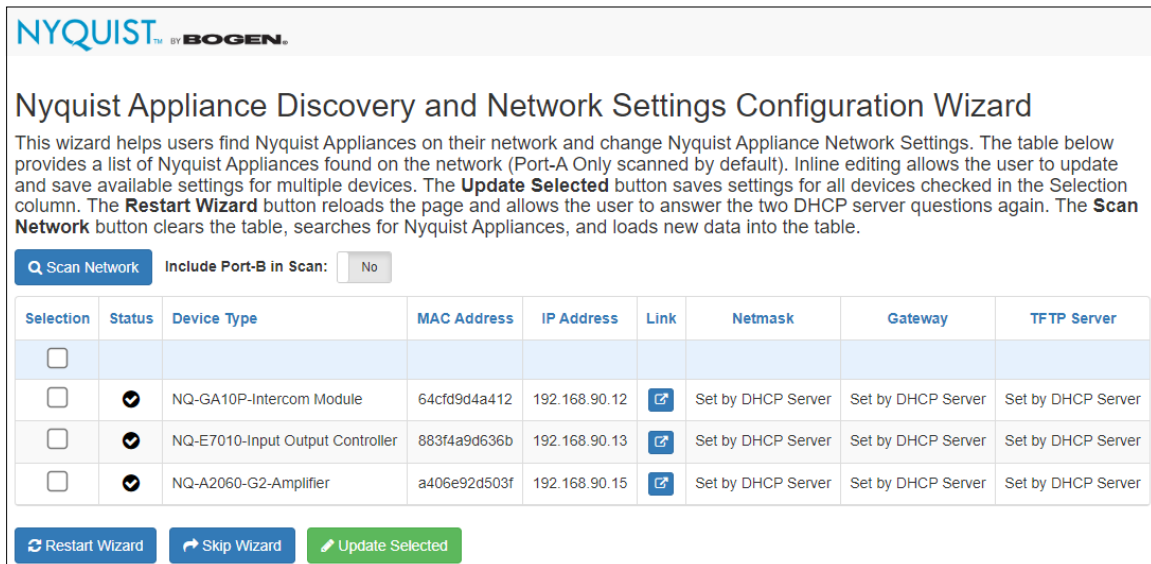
NYQUIST™ BY BOGEN.

Nyquist Appliance Discovery and Network Settings Configuration Wizard

This wizard helps users find Nyquist Appliances on their network and change Nyquist Appliance Network Settings. The table below provides a list of Nyquist Appliances found on the network (Port-A Only scanned by default). Inline editing allows the user to update and save available settings for multiple devices. The **Update Selected** button saves settings for all devices checked in the Selection column. The **Restart Wizard** button reloads the page and allows the user to answer the two DHCP server questions again. The **Scan Network** button clears the table, searches for Nyquist Appliances, and loads new data into the table.

Scan Network Include Port-B in Scan: No

| Selection | Status | Device Type | MAC Address | IP Address | Link | Netmask | Gateway | TFTP Server |
|---|---|---|---|---|---|---|---|---|
| | | | | | | | | |
| | | NQ-GA10P-Intercom Module | 64cfd9d4a412 | 192.168.90.12 | | Set by DHCP Server | Set by DHCP Server | Set by DHCP Server |
| | | NQ-E7010-Input Output Controller | 883f4a9d636b | 192.168.90.13 | | Set by DHCP Server | Set by DHCP Server | Set by DHCP Server |
| | | NQ-A2060-G2-Amplifier | a406e92d503f | 192.168.90.15 | | Set by DHCP Server | Set by DHCP Server | Set by DHCP Server |

Restart Wizard Skip Wizard Update Selected